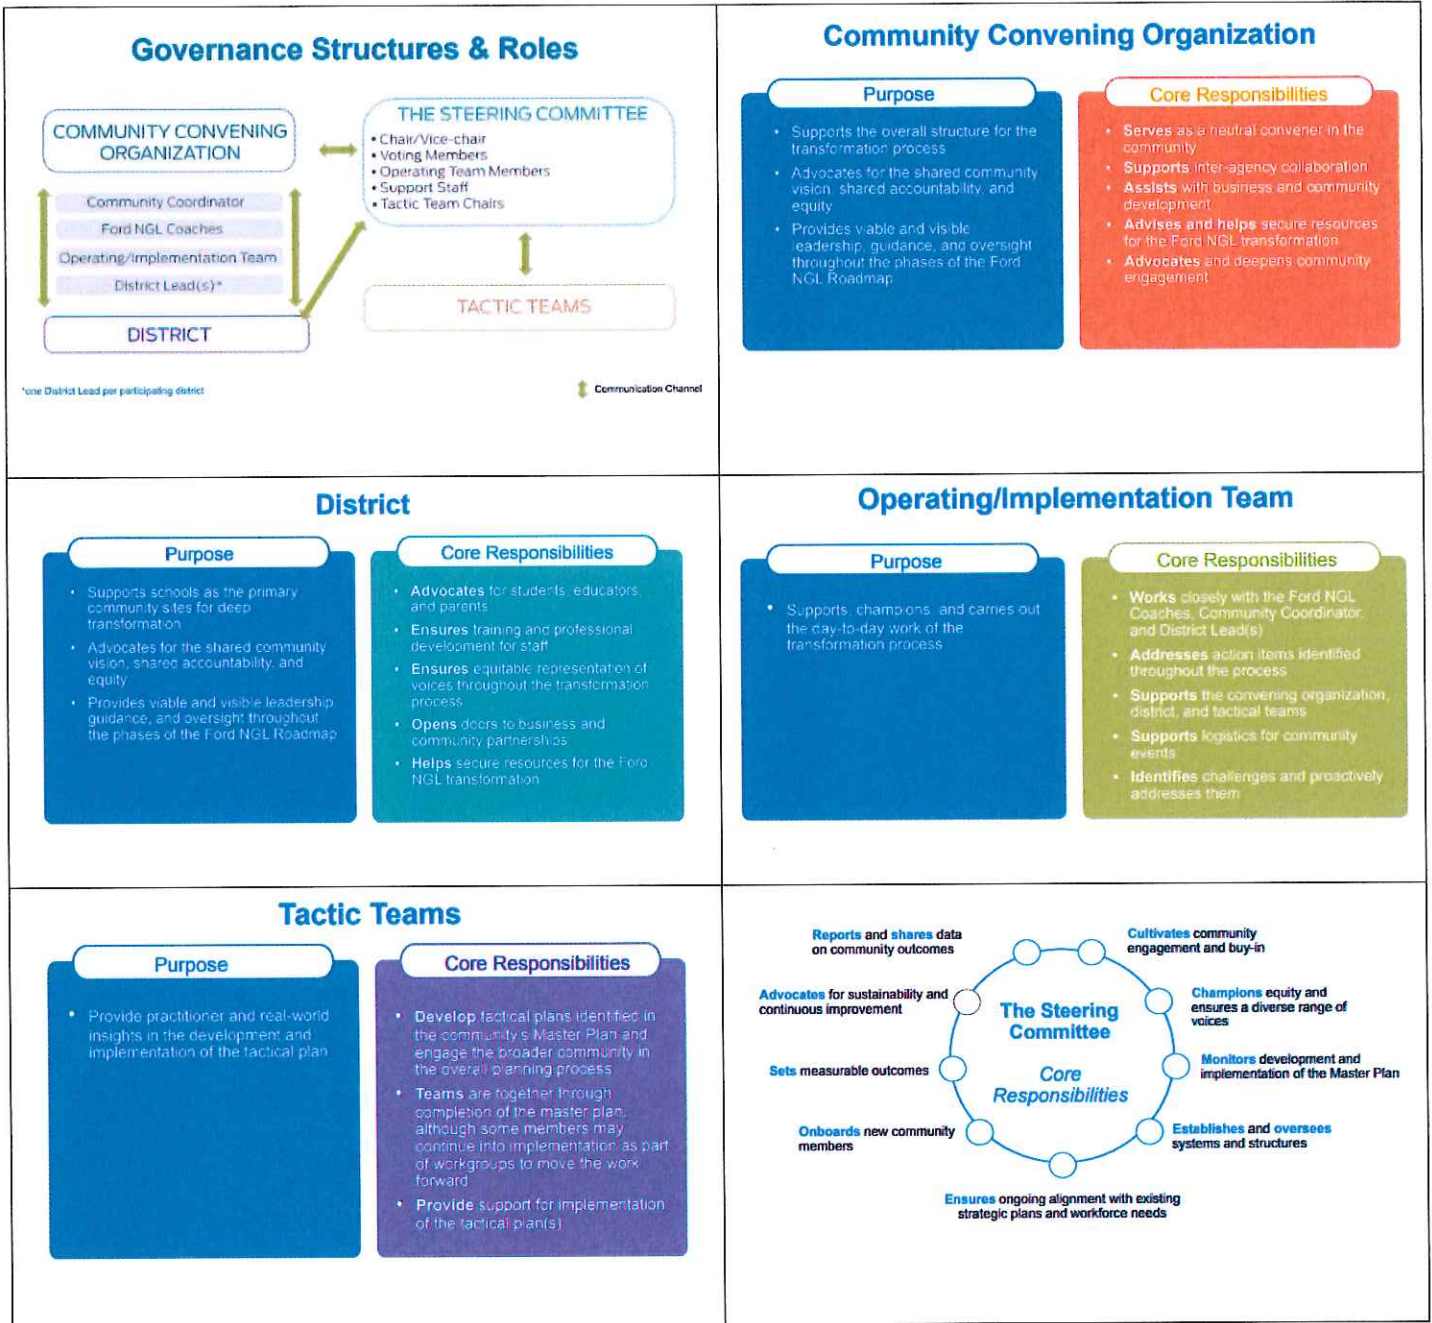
Governance Structures & Roles

COMMUNITY CONVENING ORGANIZATION

Community Coordinator
Ford NGL Coaches
Operating/Implementation Team
District Lead(s)*

DISTRICT

THE STEERING COMMITTEE
• Chair/Vice-chair
• Voting Members
• Operating Team Members
• Support Staff
• Tactic Team Chairs

TACTIC TEAMS

*one District Lead per participating district

Communication Channel

Community Convening Organization

Purpose
• Supports the overall structure for the transformation process
• Advocates for the shared community vision, shared accountability, and equity
• Provides viable and visible leadership, guidance, and oversight throughout the phases of the Ford NGL Roadmap

Core Responsibilities
• Serves as a neutral convener in the community
• Supports inter-agency collaboration
• Assists with business and community development
• Advises and helps secure resources for the Ford NGL transformation
• Advocates and deepens community engagement

District

Purpose
• Supports schools as the primary community sites for deep transformation
• Advocates for the shared community vision, shared accountability, and equity
• Provides viable and visible leadership, guidance, and oversight throughout the phases of the Ford NGL Roadmap

Core Responsibilities
• Advocates for students, educators, and parents
• Ensures training and professional development for staff
• Ensures equitable representation of voices throughout the transformation process
• Opens doors to business and community partnerships
• Helps secure resources for the Ford NGL transformation

Operating/Implementation Team

Purpose
• Supports, champions, and carries out the day-to-day work of the transformation process

Core Responsibilities
• Works closely with the Ford NGL Coaches, Community Coordinator, and District Lead(s)
• Addresses action items identified throughout the process
• Supports the convening organization, district, and tactical teams
• Supports logistics for community events
• Identifies challenges and proactively addresses them

Tactic Teams

Purpose
• Provide practitioner and real-world insights in the development and implementation of the tactical plan

Core Responsibilities
• Develop tactical plans identified in the community's Master Plan and engage the broader community in the overall planning process
• Teams are together through completion of the master plan, although some members may continue into implementation as part of workgroups to move the work forward
• Provide support for implementation of the tactical plan(s)

The Steering Committee
Core Responsibilities

Reports and shares data on community outcomes
Cultivates community engagement and buy-in
Advocates for sustainability and continuous improvement
Champions equity and ensures a diverse range of voices
Sets measurable outcomes
Monitors development and implementation of the Master Plan
Onboards new community members
Establishes and oversees systems and structures
Ensures ongoing alignment with existing strategic plans and workforce needs